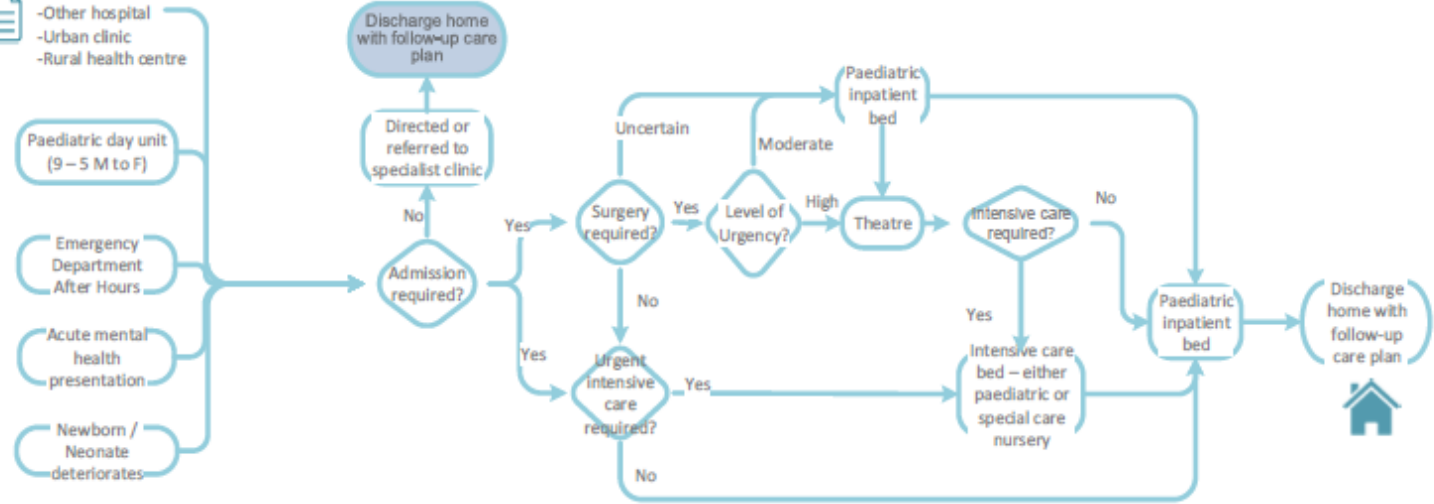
-Other hospital
-Urban clinic
-Rural health centre

Paediatric day unit (9 – 5 M to F)

Emergency Department After Hours

Acute mental health presentation

Newborn / Neonate deteriorates

Discharge home with follow-up care plan

Directed or referred to specialist clinic

No

Admission required?

Yes

Yes

Surgery required?

Uncertain

Yes

Level of Urgency?

Moderate

High

Paediatric inpatient bed

Theatre

Intensive care required?

No

Yes

No

Urgent intensive care required?

Yes

Intensive care bed – either paediatric or special care nursery

No

Paediatric inpatient bed

Discharge home with follow-up care plan